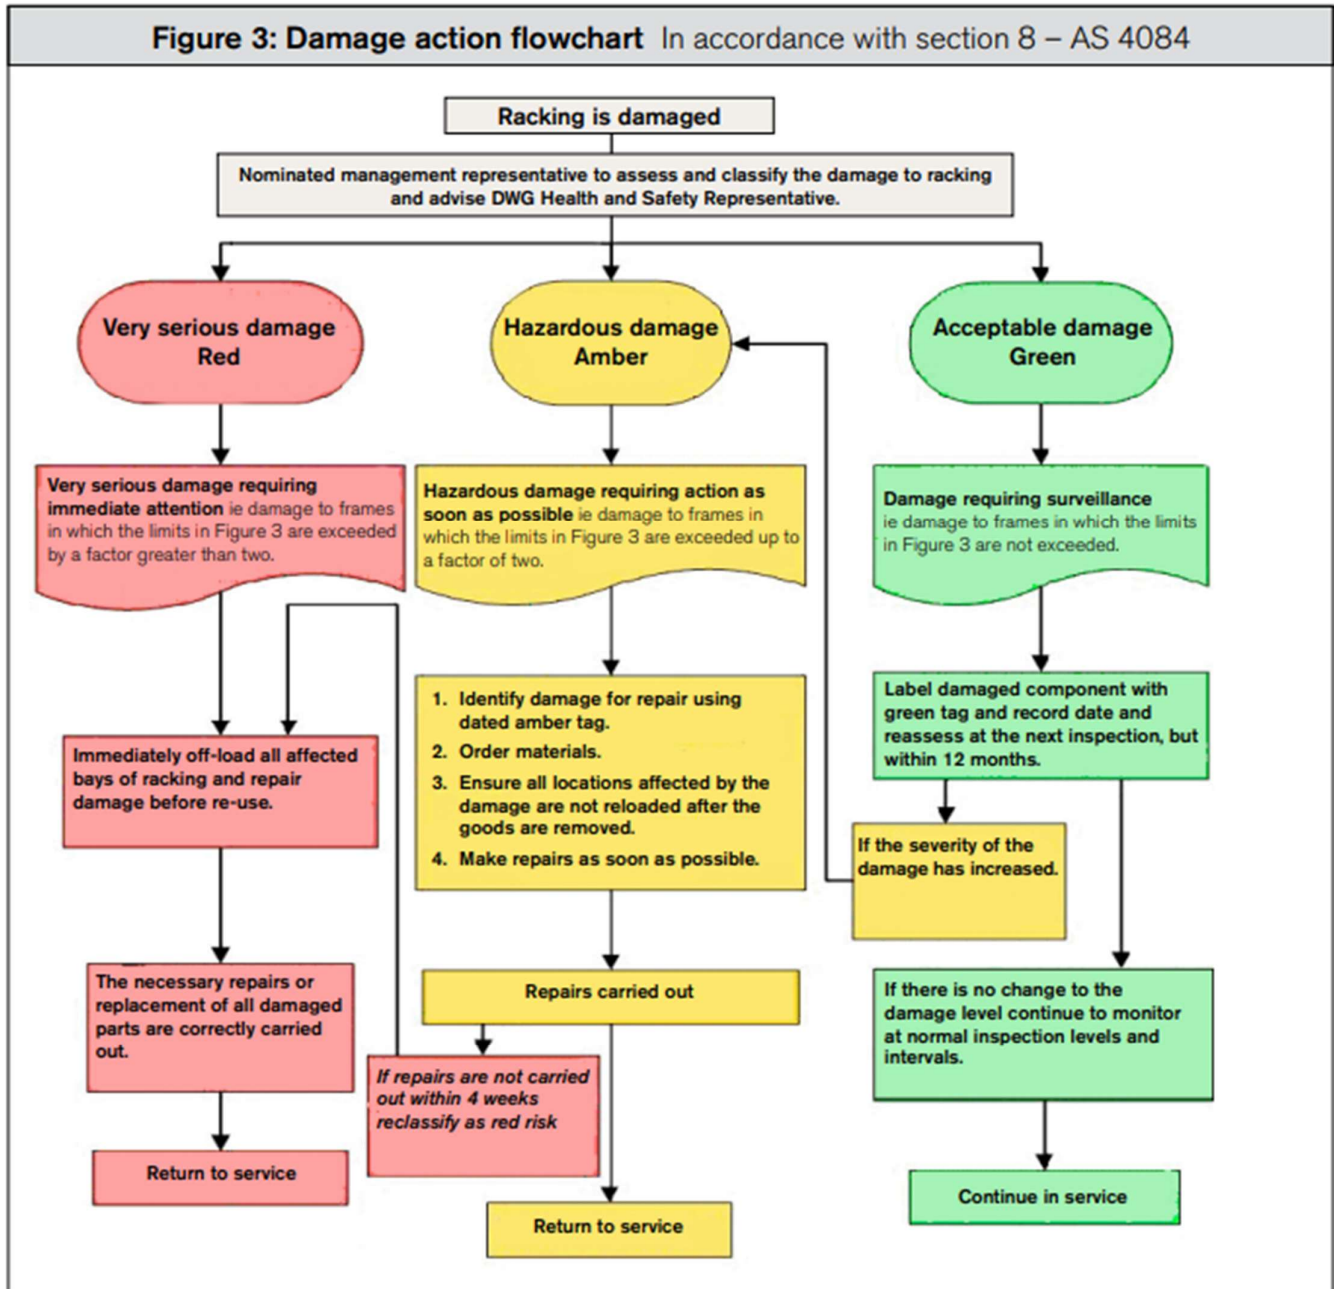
Figure 3: Damage action flowchart In accordance with section 8 – AS 4084

Racking is damaged

Nominated management representative to assess and classify the damage to racking and advise DWG Health and Safety Representative.

Very serious damage
Red

Hazardous damage
Amber

Acceptable damage
Green

Very serious damage requiring immediate attention ie damage to frames in which the limits in Figure 3 are exceeded by a factor greater than two.

Immediately off-load all affected bays of racking and repair damage before re-use.

The necessary repairs or replacement of all damaged parts are correctly carried out.

Return to service

Hazardous damage requiring action as soon as possible ie damage to frames in which the limits in Figure 3 are exceeded up to a factor of two.

1. Identify damage for repair using dated amber tag.
2. Order materials.
3. Ensure all locations affected by the damage are not reloaded after the goods are removed.
4. Make repairs as soon as possible.

Repairs carried out

If repairs are not carried out within 4 weeks reclassify as red risk

Return to service

Damage requiring surveillance ie damage to frames in which the limits in Figure 3 are not exceeded.

Label damaged component with green tag and record date and reassess at the next inspection, but within 12 months.

If the severity of the damage has increased.

If there is no change to the damage level continue to monitor at normal inspection levels and intervals.

Continue in service